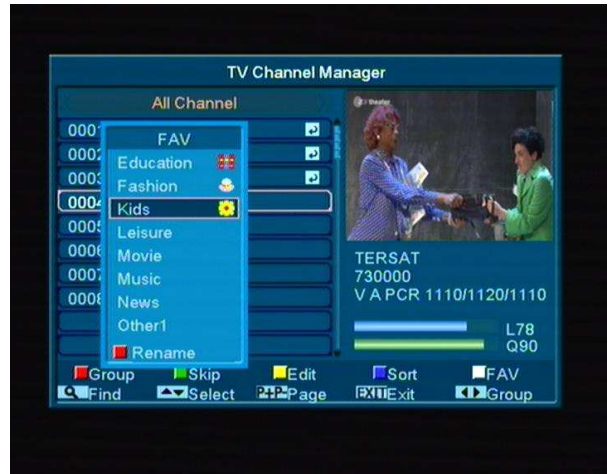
TV Channel Manager

All Channel

0001
0002
0003
0004
0005
0006
0007
0008

FAV
Education
Fashion
Kids
Leisure
Movie
Music
News
Other1
Rename

theater

TERSAT
730000
V A PCR 1110/1120/1110

L78
Q90

Group Skip Edit Sort FAV
Find Select P+P- Page EXIT Exit Group